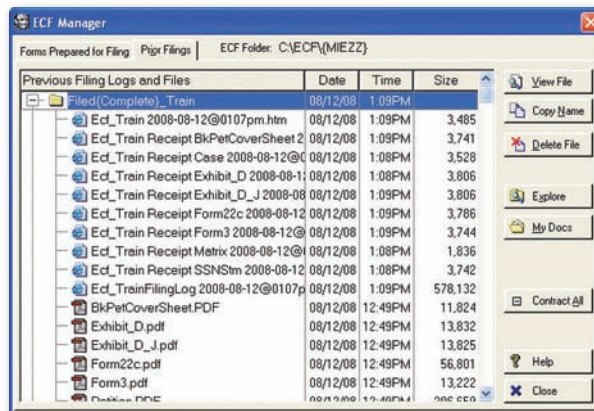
ECF Manager

Forms Prepared for Filing | Prior Filings | ECF Folder: C:\ECF\{MIEZZ}

| Previous Filing Logs and Files | Date | Time | Size |
|---|---|---|---|
| Filed(Complete)_Train | 08/12/08 | 1:09PM | |
| Ecf_Train 2008-08-12@0107pm.htm | 08/12/08 | 1:09PM | 3,485 |
| Ecf_Train Receipt BkPetCoverSheet 2 | 08/12/08 | 1:09PM | 3,741 |
| Ecf_Train Receipt Case 2008-08-12@( | 08/12/08 | 1:09PM | 3,528 |
| Ecf_Train Receipt Exhibit_D 2008-08-1: | 08/12/08 | 1:08PM | 3,806 |
| Ecf_Train Receipt Exhibit_D_J 2008-08 | 08/12/08 | 1:09PM | 3,806 |
| Ecf_Train Receipt Form22c 2008-08-12 | 08/12/08 | 1:09PM | 3,786 |
| Ecf_Train Receipt Form3 2008-08-12@ | 08/12/08 | 1:09PM | 3,744 |
| Ecf_Train Receipt Matrix 2008-08-12@( | 08/12/08 | 1:09PM | 1,836 |
| Ecf_Train Receipt SSNStm 2008-08-12 | 08/12/08 | 1:08PM | 3,742 |
| Ecf_TrainFilingLog 2008-08-12@0107p | 08/12/08 | 1:09PM | 578,132 |
| BkPetCoverSheet.PDF | 08/12/08 | 12:49PM | 11,824 |
| Exhibit_D.pdf | 08/12/08 | 12:49PM | 13,832 |
| Exhibit_D_J.pdf | 08/12/08 | 12:49PM | 13,825 |
| Form22c.pdf | 08/12/08 | 12:49PM | 56,801 |
| Form3.pdf | 08/12/08 | 12:49PM | 13,222 |
| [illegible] | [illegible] | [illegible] | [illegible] |

View File
Copy Name
Delete File
Explore
My Docs
Contract All
Help
Close